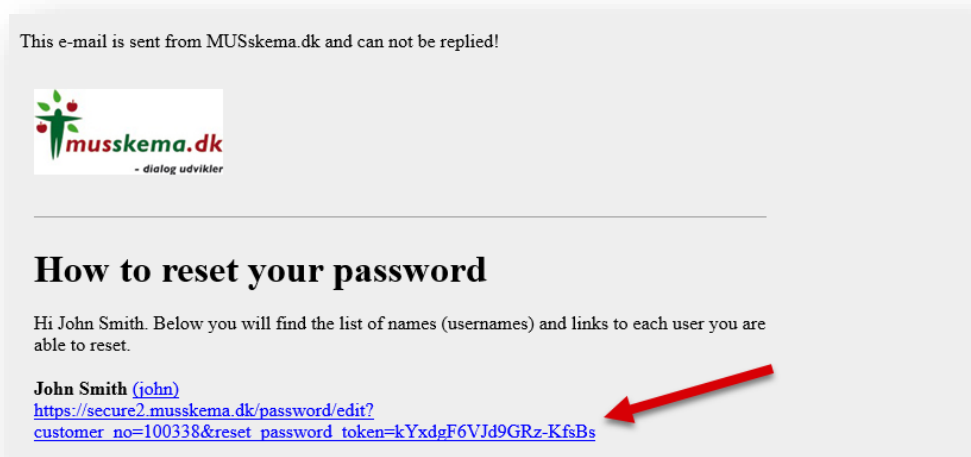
This e-mail is sent from MUSskema.dk and can not be replied!

musskema.dk
- dialog udvikler

How to reset your password

Hi John Smith. Below you will find the list of names (usernames) and links to each user you are able to reset.

**John Smith** (john)
https://secure2.musskema.dk/password/edit?customer_no=100338&reset_password_token=kYxdgF6VJd9GRz-KfsBs